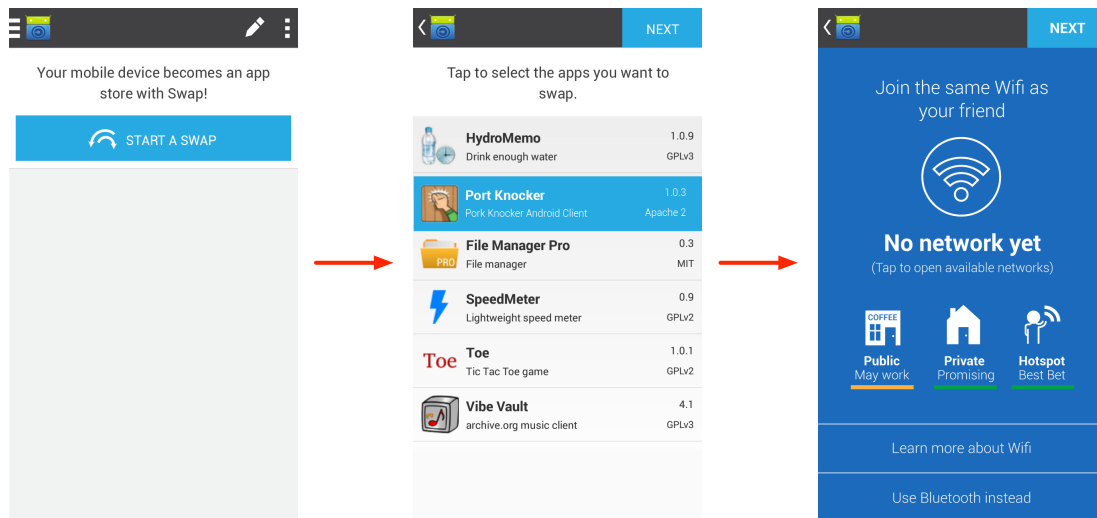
Your mobile device becomes an app store with Swap!

START A SWAP

NEXT

Tap to select the apps you want to swap.

HydroMemo 1.0.9
Drink enough water GPLv3

Port Knocker 1.0.3
Pork Knocker Android Client Apache 2

PRO

File Manager Pro 0.3
File manager MIT

SpeedMeter 0.9
Lightweight speed meter GPLv2

Toe

Toe 1.0.1
Tic Tac Toe game GPLv2

Vibe Vault 4.1
archive.org music client GPLv3

NEXT

Join the same Wifi as your friend

No network yet
(Tap to open available networks)

COFFEE

Public
May work

Private
Promising

Hotspot
Best Bet

Learn more about Wifi

Use Bluetooth instead